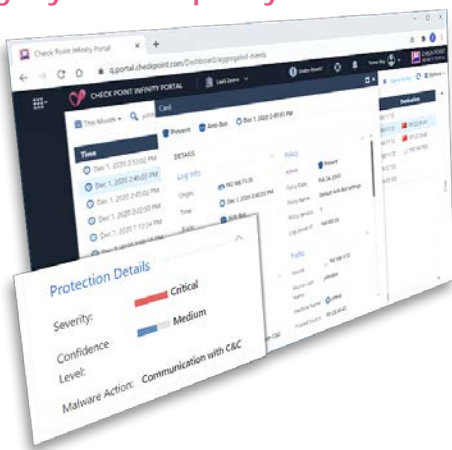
Check Point Infinity Portal
portal.checkpoint.com/Dashboard/aggregated-events
CHECK POINT INFINITY PORTAL
This Month
Time
Dec 1, 2020 2:51:02 PM
Dec 1, 2020 2:45:03 PM
Dec 1, 2020 2:45:02 PM
Dec 1, 2020 2:22:03 PM
Dec 1, 2020 1:13:14 PM
Card
Prevent
Anti Bot
Dec 1, 2020 2:45:03 PM
DETAILS
Log Info
Origin
Time
Blade
Policy
Action
Prevent
Traffic
Protection Details
Severity:
Critical
Confidence Level:
Medium
Malware Action:
Communication with C&C